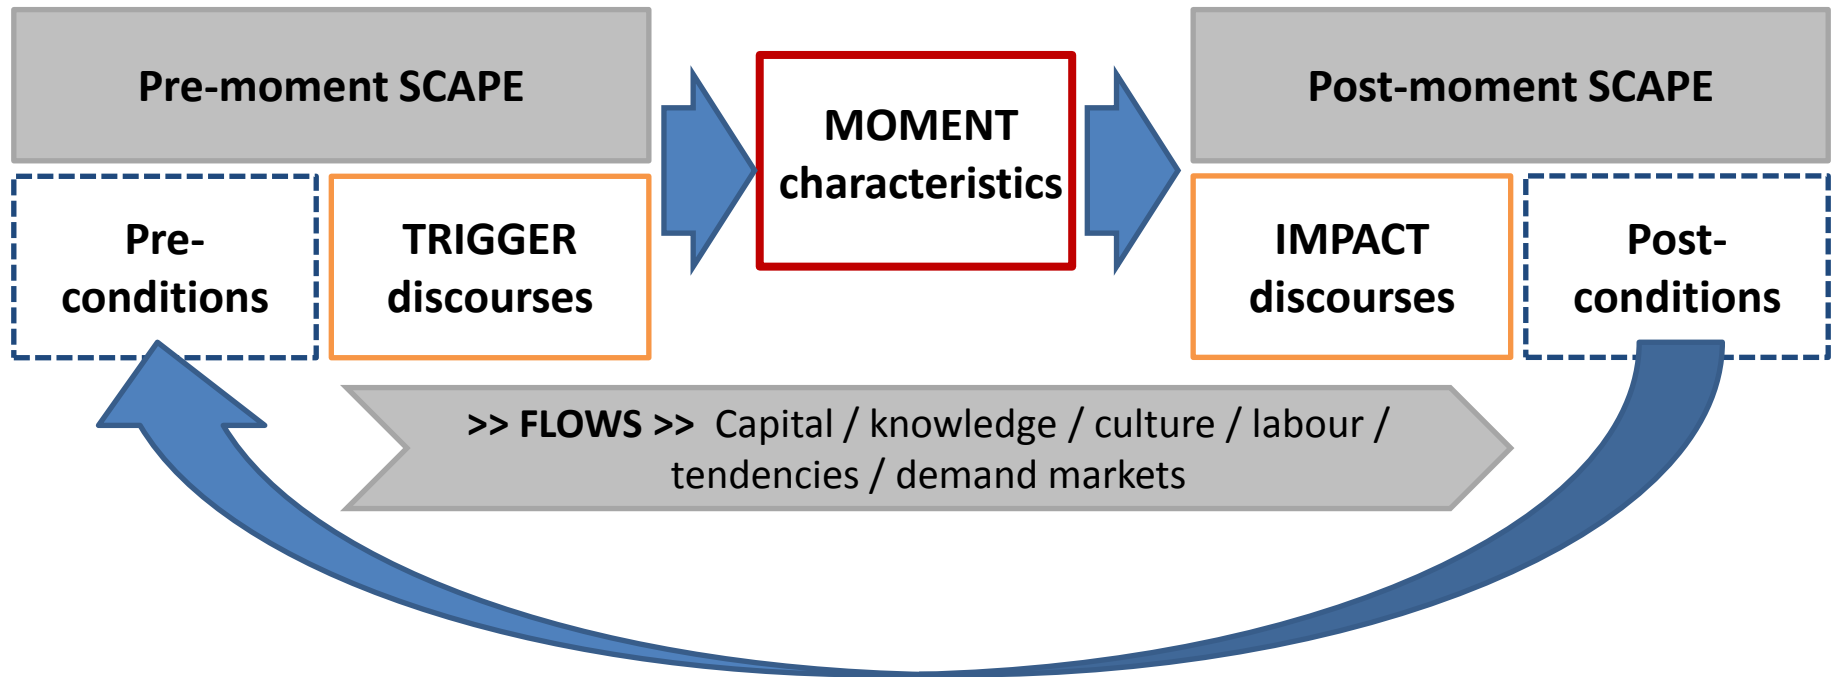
Pre-moment SCAPE

Pre-conditions

TRIGGER discourses

MOMENT characteristics

Post-moment SCAPE

IMPACT discourses

Post-conditions

>> FLOWS >> Capital / knowledge / culture / labour / tendencies / demand markets